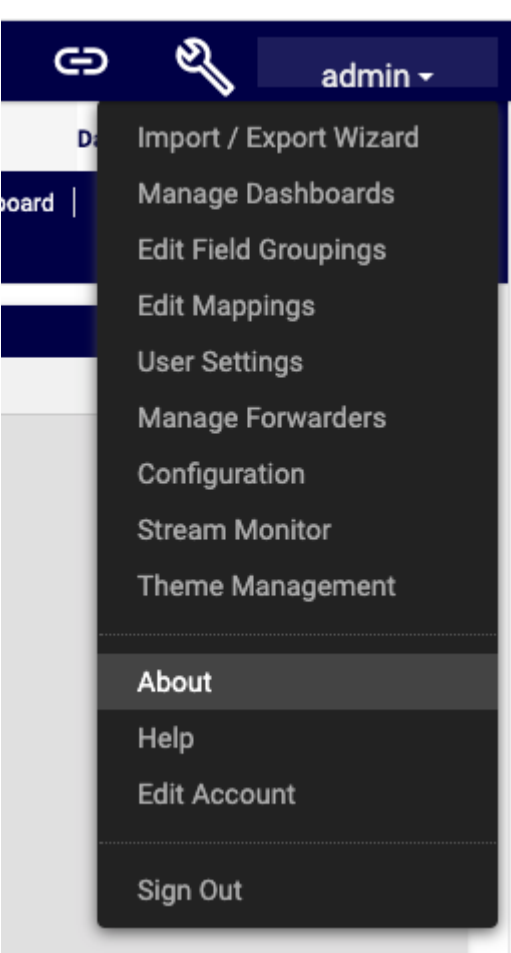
admin

Da

oard |

Import / Export Wizard
Manage Dashboards
Edit Field Groupings
Edit Mappings
User Settings
Manage Forwarders
Configuration
Stream Monitor
Theme Management

About
Help
Edit Account

Sign Out